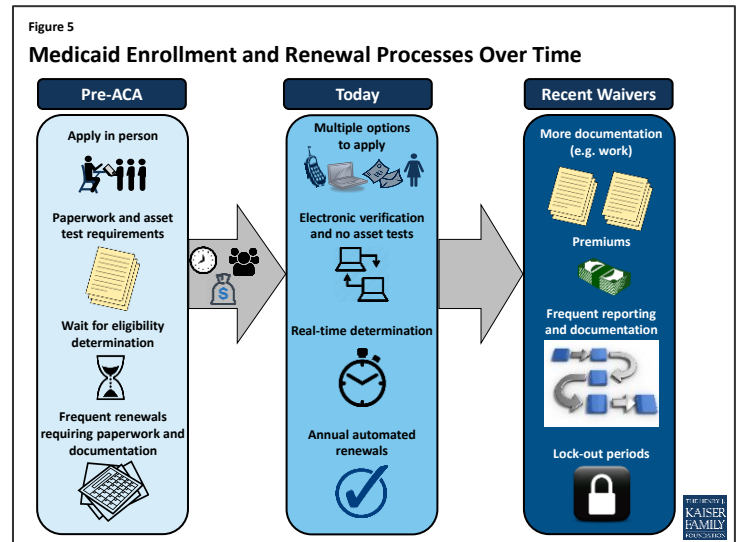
Figure 5

Medicaid Enrollment and Renewal Processes Over Time

Pre-ACA

Apply in person

Paperwork and asset test requirements

Wait for eligibility determination

Frequent renewals requiring paperwork and documentation

Today

Multiple options to apply

Electronic verification and no asset tests

Real-time determination

Annual automated renewals

Recent Waivers

More documentation (e.g. work)

Premiums

Frequent reporting and documentation

Lock-out periods

THE HENRY J. KAISER FAMILY FOUNDATION